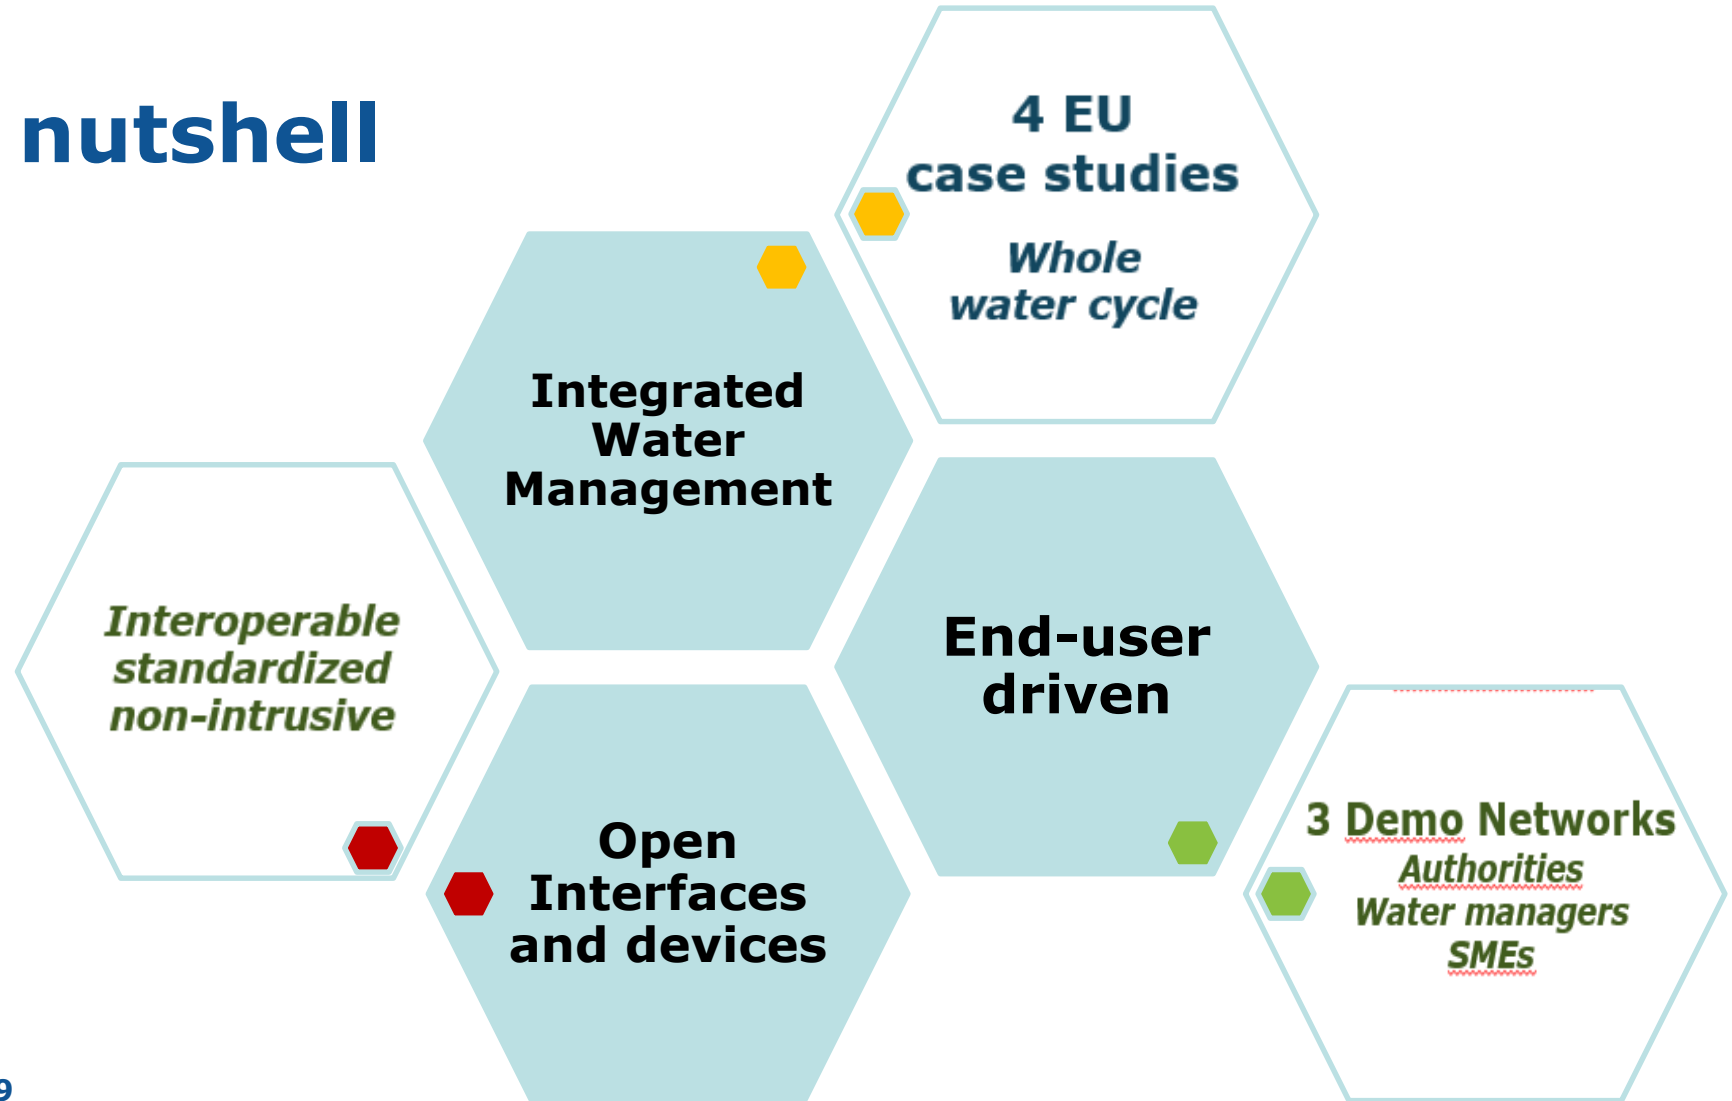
nutshell

4 EU
case studies

Whole
water cycle

Integrated
Water
Management

Interoperable
standardized
non-intrusive

End-user
driven

Open
Interfaces
and devices

3 Demo Networks
Authorities
Water managers
SMEs

9